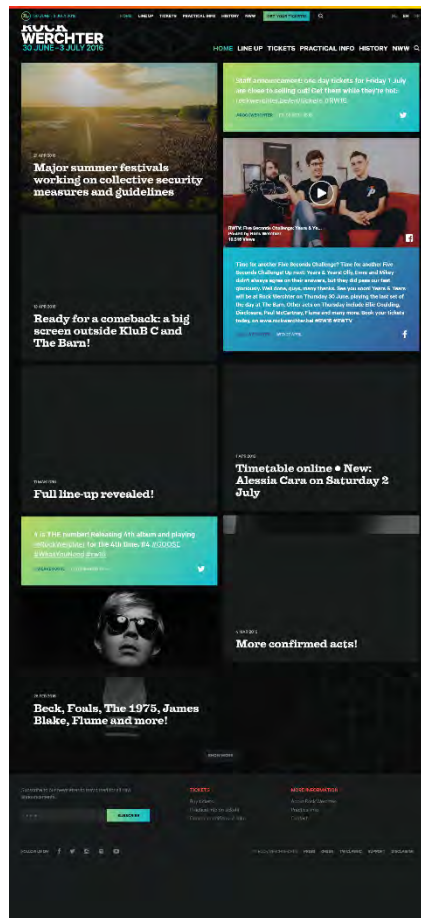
HOME LINE UP TICKETS PRACTICAL INFO HISTORY NWW GET YOUR TICKETS

ROCK WERCHTER
30 JUNE - 3 JULY 2016

HOME LINE UP TICKETS PRACTICAL INFO HISTORY NWW

Major summer festivals working on collective security measures and guidelines

Staff announcement: day tickets for Friday 1 July are close to selling out! Get them while they're hot: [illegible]

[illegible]

Ready for a comeback: a big screen outside KluB C and The Barn!

Full line-up revealed!

Timetable online • New: Alessia Cara on Saturday 2 July

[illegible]

More confirmed acts!

Beck, Foals, The 1975, James Blake, Flume and more!

SHOW MORE

TICKETS

MORE INFORMATION

SUBSCRIBE